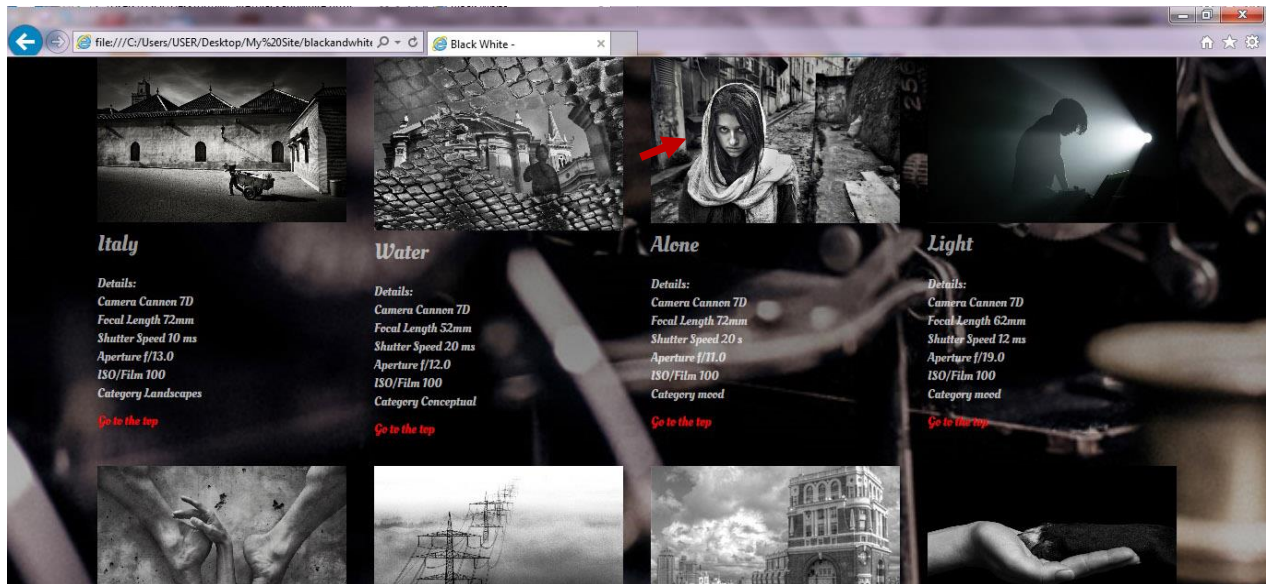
file:///C:/Users/USER/Desktop/My%20Site/blackandwhit

Black White -

Italy

Details:
Camera Cannon 7D
Focal Length 72mm
Shutter Speed 10 ms
Aperture f/13.0
ISO/Film 100
Category Landscapes

Go to the top

Water

Details:
Camera Cannon 7D
Focal Length 52mm
Shutter Speed 20 ms
Aperture f/12.0
ISO/Film 100
Category Conceptual

Go to the top

Alone

Details:
Camera Cannon 7D
Focal Length 72mm
Shutter Speed 20 s
Aperture f/11.0
ISO/Film 100
Category mood

Go to the top

Light

Details:
Camera Cannon 7D
Focal Length 62mm
Shutter Speed 12 ms
Aperture f/19.0
ISO/Film 100
Category mood

Go to the top